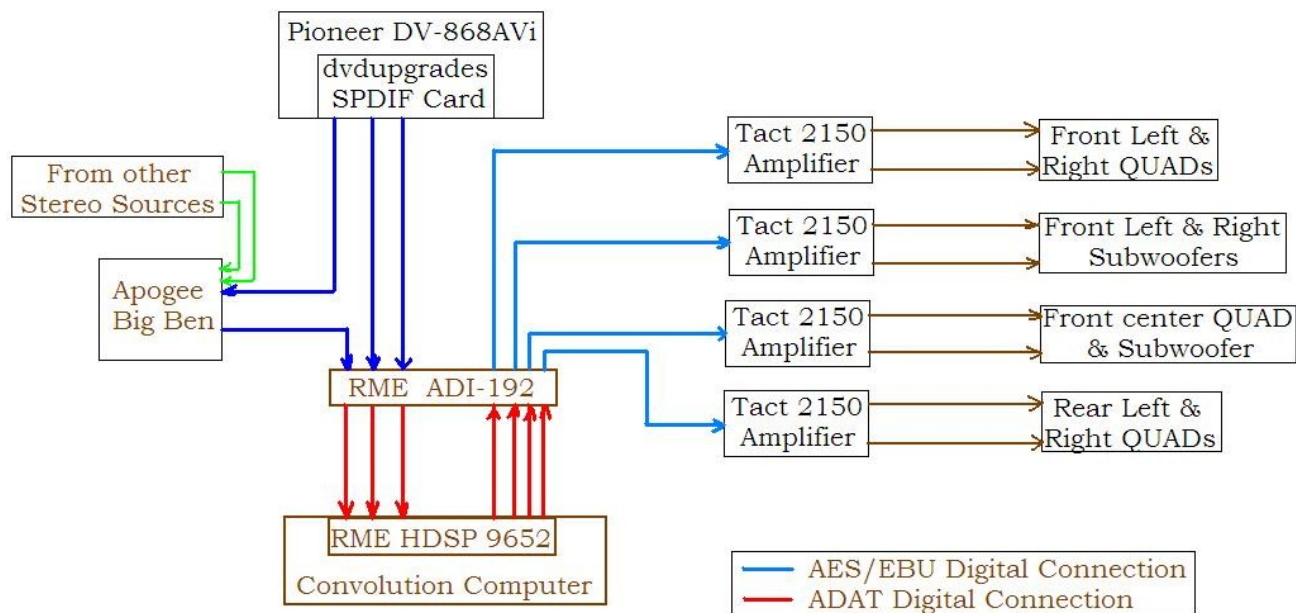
Pioneer DV-868AVi
dvdupgrades SPDIF Card

From other Stereo Sources

Apogee Big Ben

RME ADI-192

RME HDSP 9652
Convolution Computer

Tact 2150 Amplifier
Front Left & Right QUADs

Tact 2150 Amplifier
Front Left & Right Subwoofers

Tact 2150 Amplifier
Front center QUAD & Subwoofer

Tact 2150 Amplifier
Rear Left & Right QUADs

AES/EBU Digital Connection
ADAT Digital Connection